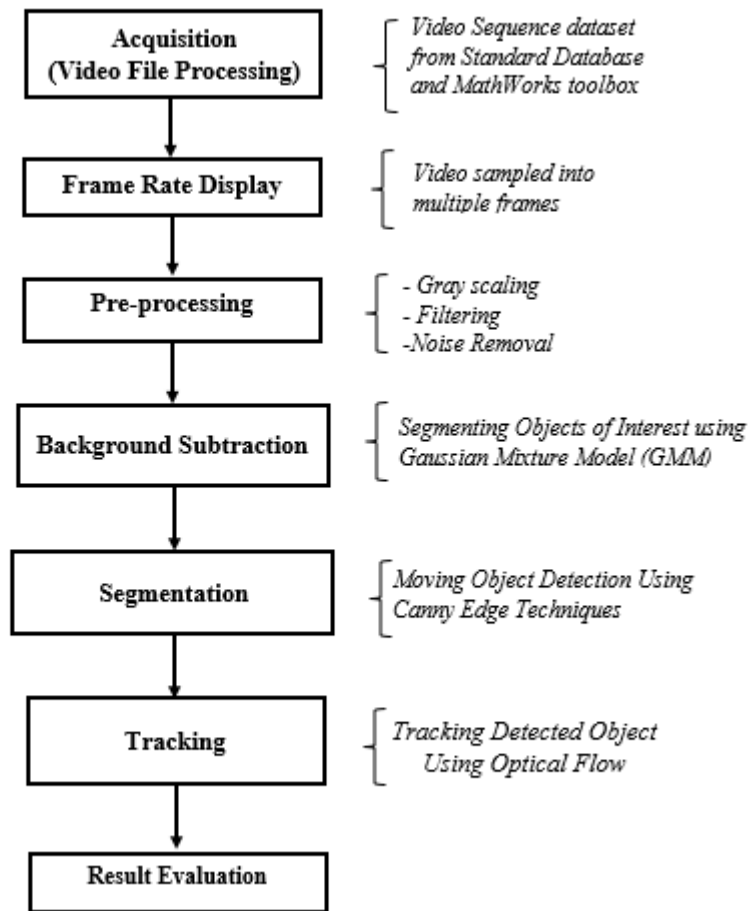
Acquisition (Video File Processing)

Video Sequence dataset from Standard Database and MathWorks toolbox

Frame Rate Display

Video sampled into multiple frames

Pre-processing

- Gray scaling
- Filtering
-Noise Removal

Background Subtraction

Segmenting Objects of Interest using Gaussian Mixture Model (GMM)

Segmentation

Moving Object Detection Using Canny Edge Techniques

Tracking

Tracking Detected Object Using Optical Flow

Result Evaluation